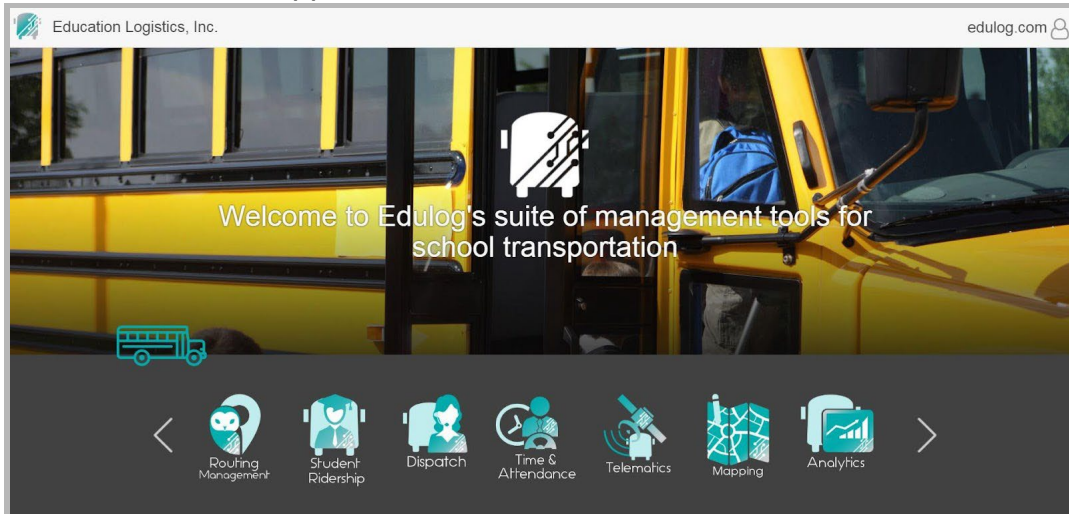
Education Logistics, Inc.

edulog.com

Welcome to Edulog's suite of management tools for school transportation

‹

Routing Management

Student Ridership

Dispatch

Time & Attendance

Telematics

Mapping

Analytics

›